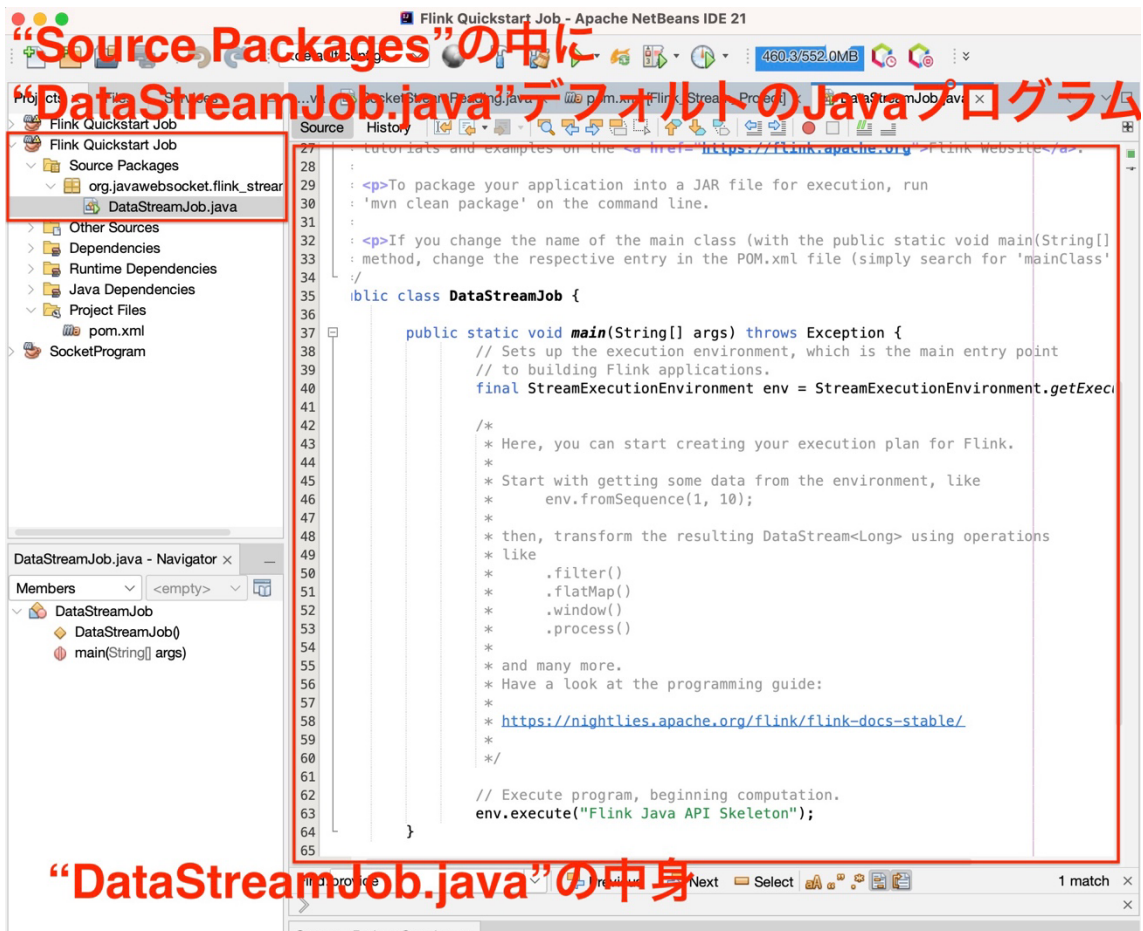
Flink Quickstart Job - Apache NetBeans IDE 21

“Source Packages”の中に
“DataStreamJob.java”デフォルトのJavaプログラム

460.3/552.0MB

Projects | Files | Services

Flink Quickstart Job
Flink Quickstart Job
Source Packages
org.javawebsocket.flink_strear
DataStreamJob.java
Other Sources
Dependencies
Runtime Dependencies
Java Dependencies
Project Files
pom.xml
SocketProgram

SocketStreamReading.java | pom.xml [Flink_Stream Project] | DataStreamJob.java ×

Source | History

27 tutorials and examples on the <a href="https://flink.apache.org">Flink Website</a>.
28
29 <p>To package your application into a JAR file for execution, run
30 'mvn clean package' on the command line.
31
32 <p>If you change the name of the main class (with the public static void main(String[]
33 method, change the respective entry in the POM.xml file (simply search for 'mainClass'
34 */
35 ublic class DataStreamJob {
36
37 public static void main(String[] args) throws Exception {
38 // Sets up the execution environment, which is the main entry point
39 // to building Flink applications.
40 final StreamExecutionEnvironment env = StreamExecutionEnvironment.getExec
41
42 /*
43 * Here, you can start creating your execution plan for Flink.
44 *
45 * Start with getting some data from the environment, like
46 * env.fromSequence(1, 10);
47 *
48 * then, transform the resulting DataStream<Long> using operations
49 * like
50 * .filter()
51 * .flatMap()
52 * .window()
53 * .process()
54 *
55 * and many more.
56 * Have a look at the programming guide:
57 *
58 * https://nightlies.apache.org/flink/flink-docs-stable/
59 *
60 */
61
62 // Execute program, beginning computation.
63 env.execute("Flink Java API Skeleton");
64 }
65

DataStreamJob.java - Navigator ×
Members | <empty>
DataStreamJob
DataStreamJob()
main(String[] args)

“DataStreamJob.java”の中身

Previous | Next | Select | 1 match